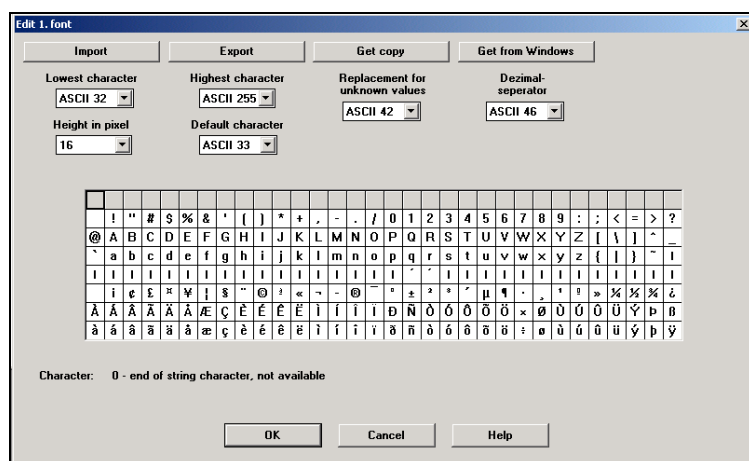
Edit 1. font

Import
Export
Get copy
Get from Windows

Lowest character
ASCII 32
Highest character
ASCII 255
Replacement for unknown values
ASCII 42
Dezimal-seperator
ASCII 46
Height in pixel
16
Default character
ASCII 33

| | | | | | | | | | | | | | | | | | | | | | | | | | | | | | | | |
|---|---|---|---|---|---|---|---|---|---|---|---|---|---|---|---|---|---|---|---|---|---|---|---|---|---|---|---|---|---|---|---|
| | ! | " | # | $ | % | & | ' | ( | ) | * | + | , | - | . | / | 0 | 1 | 2 | 3 | 4 | 5 | 6 | 7 | 8 | 9 | : | ; | < | = | > | ? |
| @ | A | B | C | D | E | F | G | H | I | J | K | L | M | N | O | P | Q | R | S | T | U | V | W | X | Y | Z | [ | \ | ] | ^ | _ |
| ` | a | b | c | d | e | f | g | h | i | j | k | l | m | n | o | p | q | r | s | t | u | v | w | x | y | z | { | \| | } | ~ | l |
| l | l | l | l | l | l | l | l | l | l | l | l | l | l | l | l | l | ' | ' | l | l | l | l | l | l | l | l | l | l | l | l | l |
| | i | ¢ | £ | ¤ | ¥ | ¦ | § | ¨ | © | ª | « | ¬ | - | ® | ¯ | ° | ± | ² | ³ | ´ | µ | ¶ | · | ¸ | ¹ | º | » | ¼ | ½ | ¾ | ¿ |
| À | Á | Â | Ã | Ä | Å | Æ | Ç | È | É | Ê | Ë | Ì | Í | Î | Ï | Ð | Ñ | Ò | Ó | Ô | Õ | Ö | × | Ø | Ù | Ú | Û | Ü | Ý | Þ | ß |
| à | á | â | ã | ä | å | æ | ç | è | é | ê | ë | ì | í | î | ï | ð | ñ | ò | ó | ô | õ | ö | ÷ | ø | ù | ú | û | ü | ý | þ | ÿ |

Character: 0 - end of string character, not available

OK
Cancel
Help